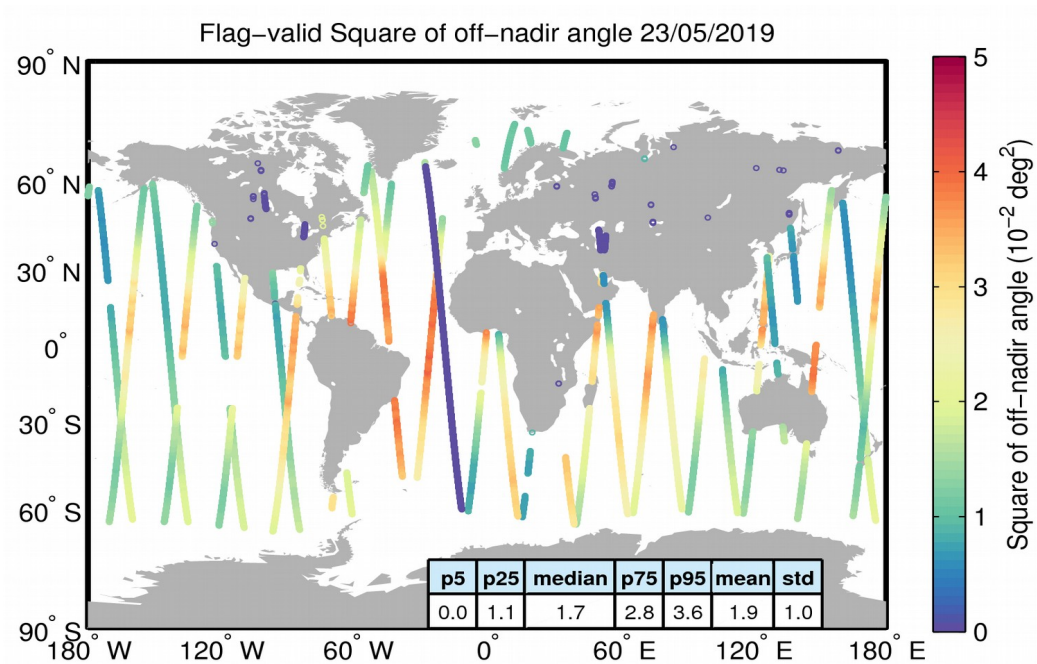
Flag-valid Square of off-nadir angle 23/05/2019

90° N
60° N
30° N
0°
30° S
60° S
90° S

180° W 120° W 60° W 0° 60° E 120° E 180° E

| p5 | p25 | median | p75 | p95 | mean | std |
|---|---|---|---|---|---|---|
| 0.0 | 1.1 | 1.7 | 2.8 | 3.6 | 1.9 | 1.0 |

Square of off-nadir angle ($10^{-2}$ deg$^2$)
5
4
3
2
1
0